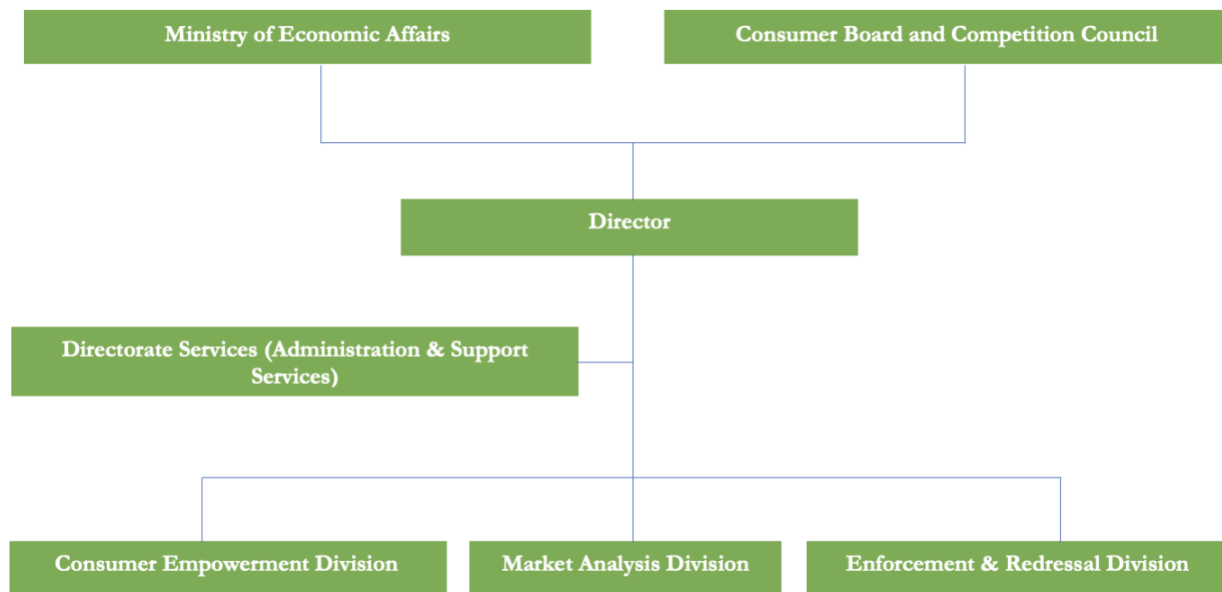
Ministry of Economic Affairs

Consumer Board and Competition Council

Director

Directorate Services (Administration & Support Services)

Consumer Empowerment Division

Market Analysis Division

Enforcement & Redressal Division